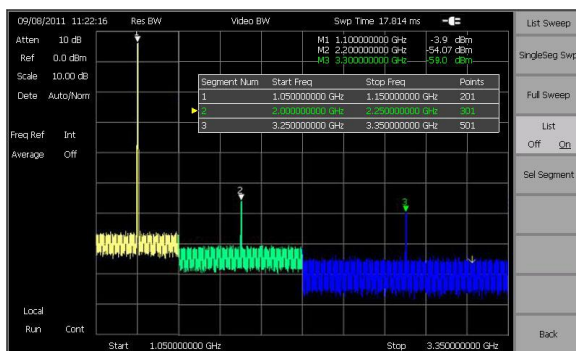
09/08/2011 11:22:16 Res BW Video BW Swp Time 17.814 ms

Atten 10 dB
Ref 0.0 dBm
Scale 10.00 dB
Dete Auto/Norm

Freq Ref Int
Average Off

M1 1.100000000 GHz -3.9 dBm
M2 2.200000000 GHz -54.07 dBm
M3 3.300000000 GHz -59.0 dBm

| Segment Num | Start Freq | Stop Freq | Points |
|---|---|---|---|
| 1 | 1.050000000 GHz | 1.150000000 GHz | 201 |
| 2 | 2.000000000 GHz | 2.250000000 GHz | 301 |
| 3 | 3.250000000 GHz | 3.350000000 GHz | 501 |

1
2
3

Local
Run Cont

Start 1.050000000 GHz Stop 3.350000000 GHz

List Sweep
SingleSeg Swp
Full Sweep
List
Off On
Sel Segment
Back